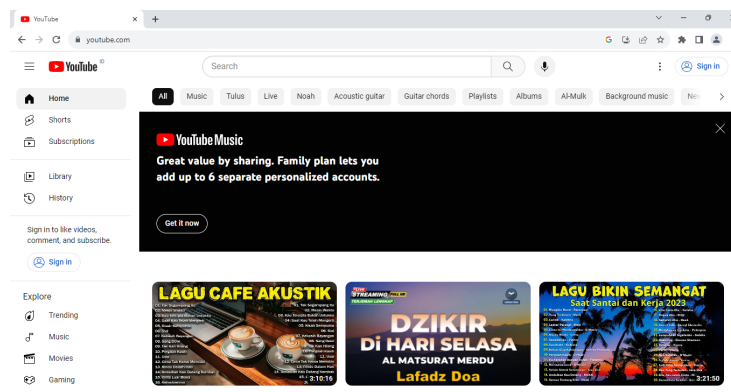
YouTube
youtube.com
YouTube ID
Search
Sign in
Home
Shorts
Subscriptions
Library
History
Sign in to like videos, comment, and subscribe.
Sign in
Explore
Trending
Music
Movies
Gaming
All
Music
Tulus
Live
Noah
Acoustic guitar
Guitar chords
Playlists
Albums
Al-Mulk
Background music
New
YouTube Music
Great value by sharing. Family plan lets you add up to 6 separate personalized accounts.
Get it now
LAGU CAFE AKUSTIK
3:10:16
LIVE STREAMING
DZIKIR DI HARI SELASA
AL MATSURAT MERDU
Lafadz Doa
LAGU BIKIN SEMANGAT
Saat Santai dan Kerja 2023
3:21:50